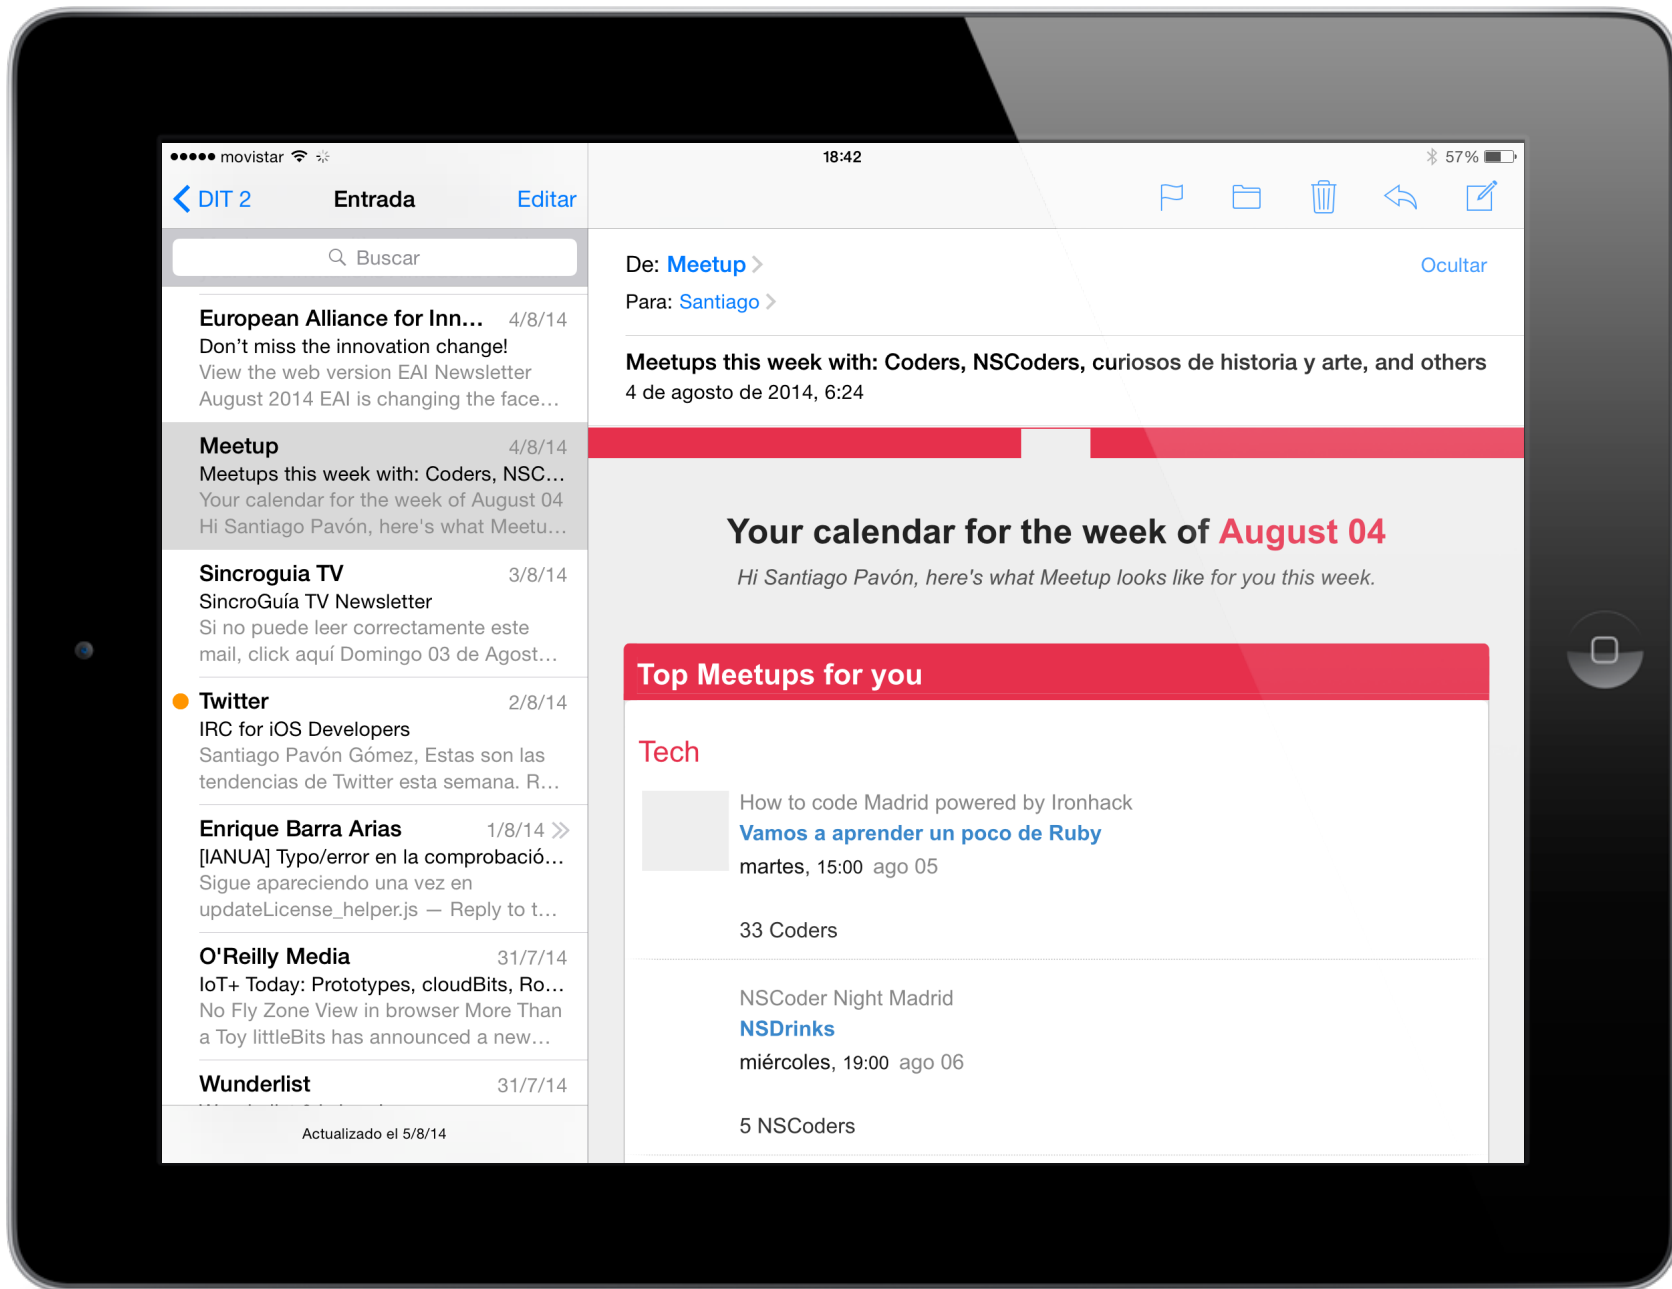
●●●●● movistar
18:42
57 %

DIT 2
Entrada
Editar

Buscar

European Alliance for Inn... 4/8/14
Don't miss the innovation change!
View the web version EAI Newsletter August 2014 EAI is changing the face...

Meetup 4/8/14
Meetups this week with: Coders, NSC...
Your calendar for the week of August 04
Hi Santiago Pavón, here's what Meetu...

Sincroguia TV 3/8/14
SincroGuía TV Newsletter
Si no puede leer correctamente este mail, click aquí Domingo 03 de Agost...

Twitter 2/8/14
IRC for iOS Developers
Santiago Pavón Gómez, Estas son las tendencias de Twitter esta semana. R...

Enrique Barra Arias 1/8/14
[IANUA] Typo/error en la comprobació...
Sigue apareciendo una vez en updateLicense_helper.js — Reply to t...

O'Reilly Media 31/7/14
IoT+ Today: Prototypes, cloudBits, Ro...
No Fly Zone View in browser More Than a Toy littleBits has announced a new...

Wunderlist 31/7/14

Actualizado el 5/8/14

De: Meetup
Ocultar
Para: Santiago

Meetups this week with: Coders, NSCoders, curiosos de historia y arte, and others
4 de agosto de 2014, 6:24

Your calendar for the week of August 04
Hi Santiago Pavón, here's what Meetup looks like for you this week.

Top Meetups for you

Tech

How to code Madrid powered by Ironhack
Vamos a aprender un poco de Ruby
martes, 15:00 ago 05

33 Coders

NSCoder Night Madrid
NSDrinks
miércoles, 19:00 ago 06

5 NSCoders